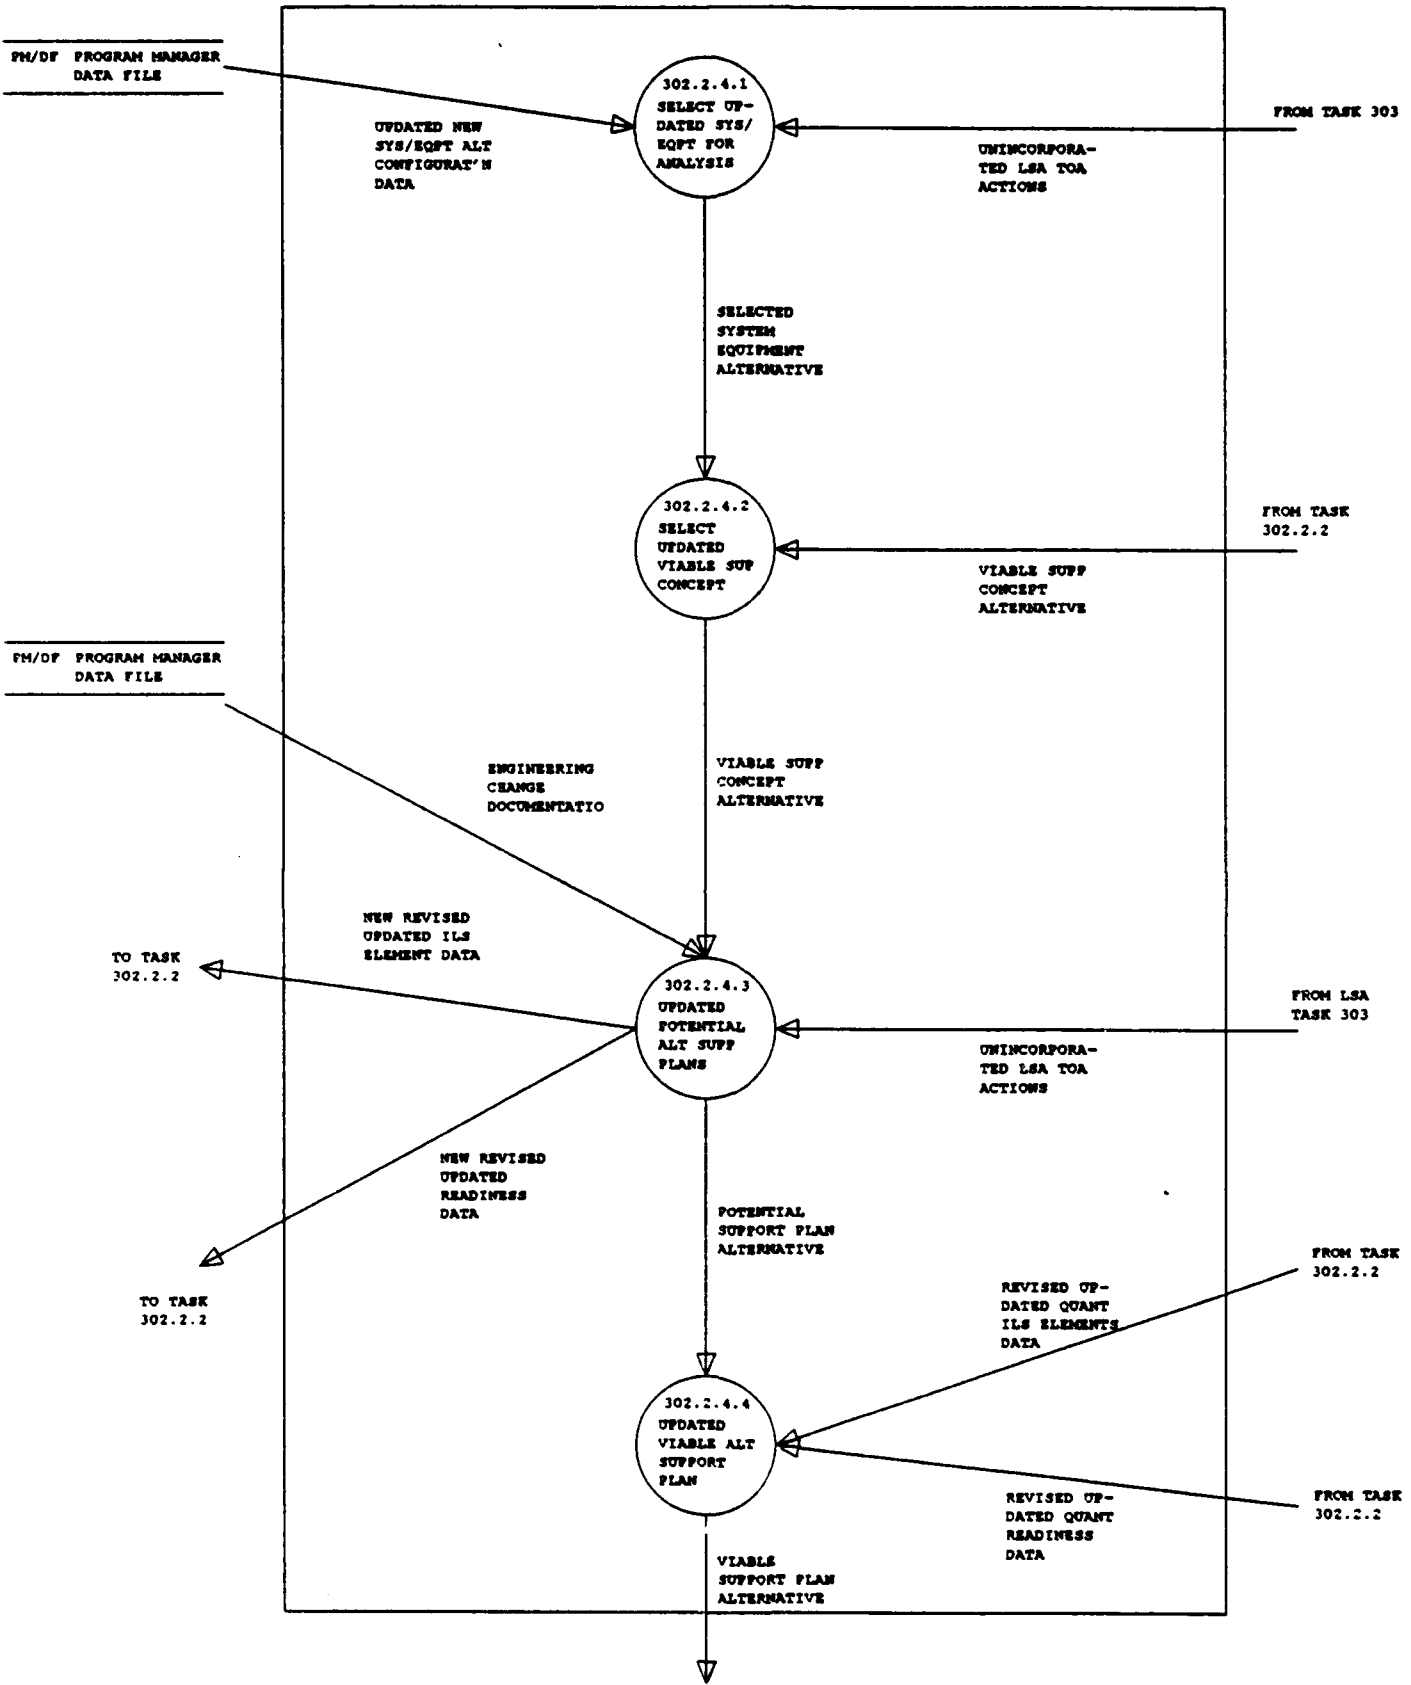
PM/DF PROGRAM MANAGER DATA FILE

UPDATED NEW SYS/EQPT ALT CONFIGURAT'N DATA

302.2.4.1 SELECT UPDATED SYS/ EQPT FOR ANALYSIS

FROM TASK 303

UNINCORPORATED LSA TOA ACTIONS

SELECTED SYSTEM EQUIPMENT ALTERNATIVE

302.2.4.2 SELECT UPDATED VIABLE SUP CONCEPT

FROM TASK 302.2.2

VIABLE SUPP CONCEPT ALTERNATIVE

PM/DF PROGRAM MANAGER DATA FILE

ENGINEERING CHANGE DOCUMENTATIO

VIABLE SUPP CONCEPT ALTERNATIVE

NEW REVISED UPDATED ILS ELEMENT DATA

TO TASK 302.2.2

302.2.4.3 UPDATED POTENTIAL ALT SUPP PLANS

FROM LSA TASK 303

UNINCORPORATED LSA TOA ACTIONS

NEW REVISED UPDATED READINESS DATA

POTENTIAL SUPPORT PLAN ALTERNATIVE

TO TASK 302.2.2

FROM TASK 302.2.2

REVISED UPDATED QUANT ILS ELEMENTS DATA

302.2.4.4 UPDATED VIABLE ALT SUPPORT PLAN

FROM TASK 302.2.2

REVISED UPDATED QUANT READINESS DATA

VIABLE SUPPORT PLAN ALTERNATIVE